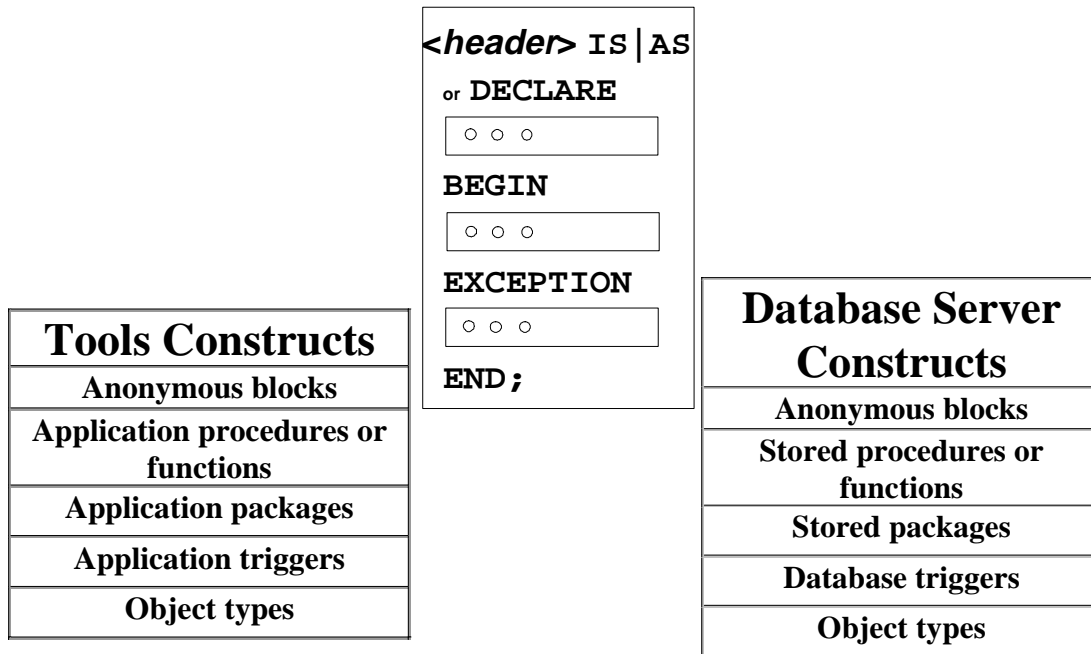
<header> IS|AS

or DECLARE

○ ○ ○

BEGIN

○ ○ ○

EXCEPTION

○ ○ ○

END;

| Tools Constructs |
|---|
| Anonymous blocks |
| Application procedures or functions |
| Application packages |
| Application triggers |
| Object types |

| Database Server Constructs |
|---|
| Anonymous blocks |
| Stored procedures or functions |
| Stored packages |
| Database triggers |
| Object types |